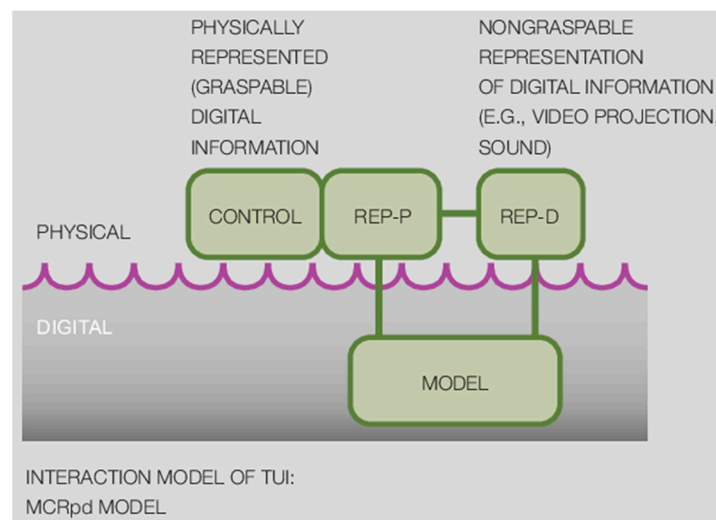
PHYSICALLY REPRESENTED (GRASPABLE) DIGITAL INFORMATION

NONGRASPABLE REPRESENTATION OF DIGITAL INFORMATION (E.G., VIDEO PROJECTION, SOUND)

CONTROL

REP-P

REP-D

PHYSICAL

DIGITAL

MODEL

INTERACTION MODEL OF TUI: MCRpd MODEL